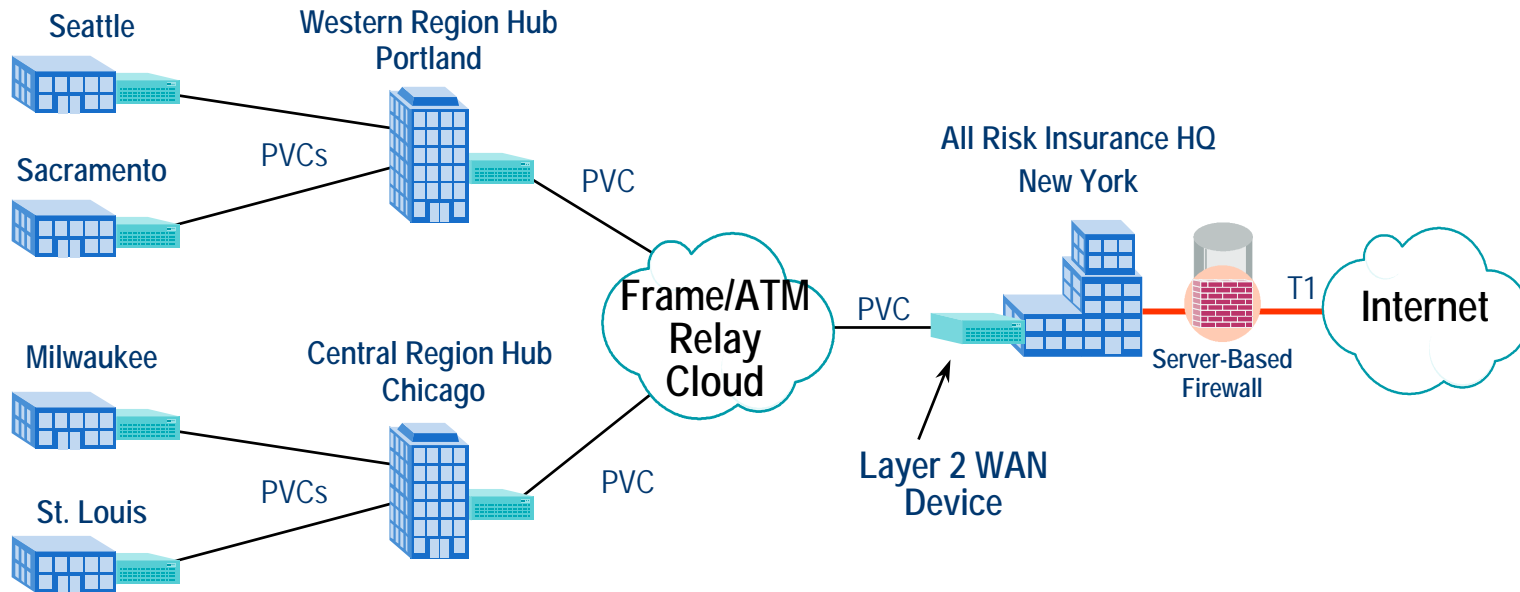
Seattle

Western Region Hub
Portland

Sacramento

PVCs

PVC

All Risk Insurance HQ
New York

Frame/ATM
Relay
Cloud

PVC

T1

Internet

Server-Based
Firewall

Milwaukee

Central Region Hub
Chicago

PVCs

PVC

Layer 2 WAN
Device

St. Louis